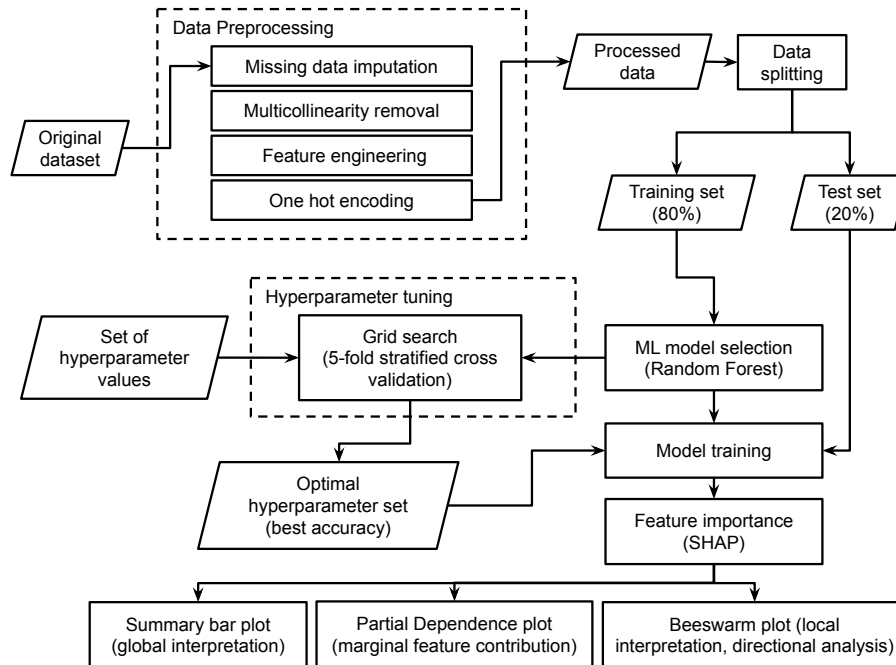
Data Preprocessing

Missing data imputation

Multicollinearity removal

Feature engineering

One hot encoding

Original dataset

Processed data

Data splitting

Training set (80%)

Test set (20%)

Hyperparameter tuning

Set of hyperparameter values

Grid search (5-fold stratified cross validation)

ML model selection (Random Forest)

Model training

Optimal hyperparameter set (best accuracy)

Feature importance (SHAP)

Summary bar plot (global interpretation)

Partial Dependence plot (marginal feature contribution)

Beeswarm plot (local interpretation, directional analysis)